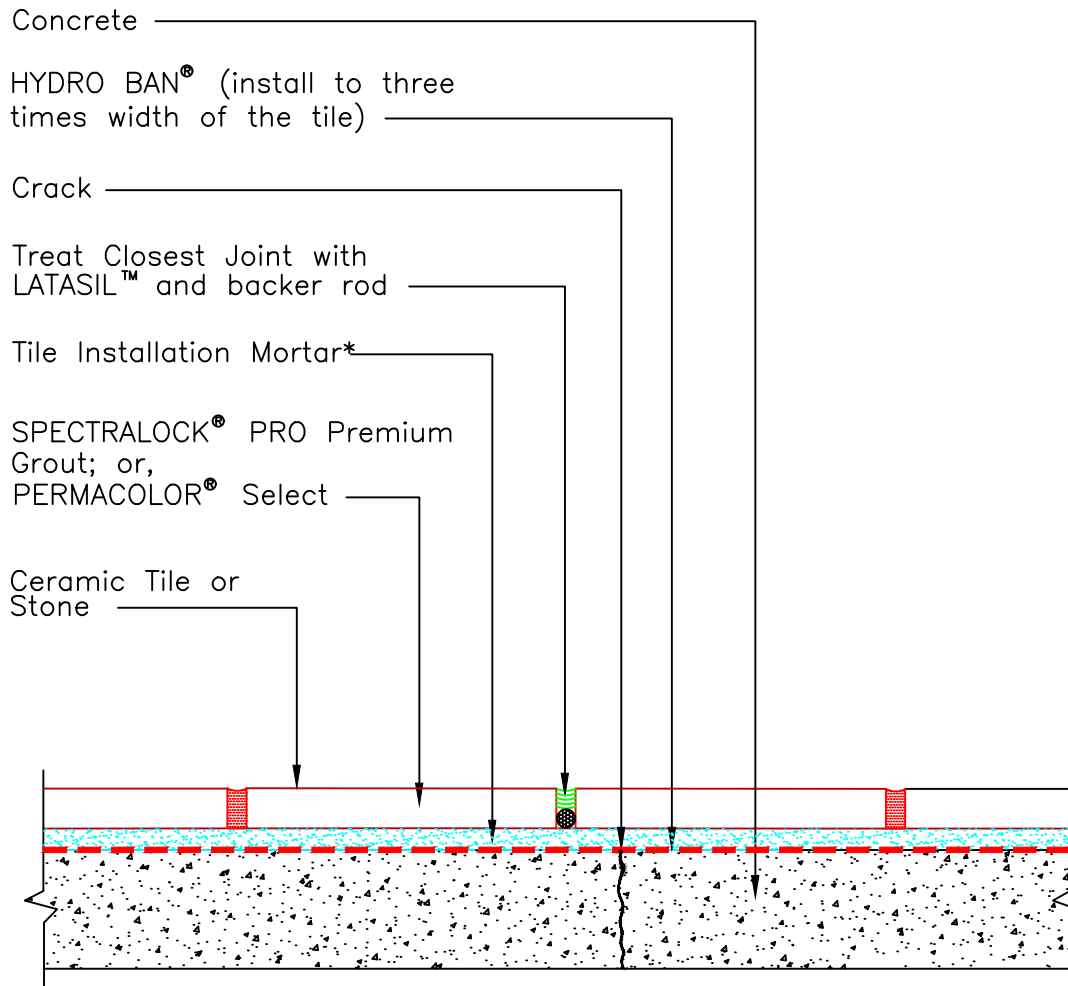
Concrete

HYDRO BAN® (install to three times width of the tile)

Crack

Treat Closest Joint with LATASIL™ and backer rod

Tile Installation Mortar*

SPECTRALOCK® PRO Premium Grout; or, PERMACOLOR® Select

Ceramic Tile or Stone